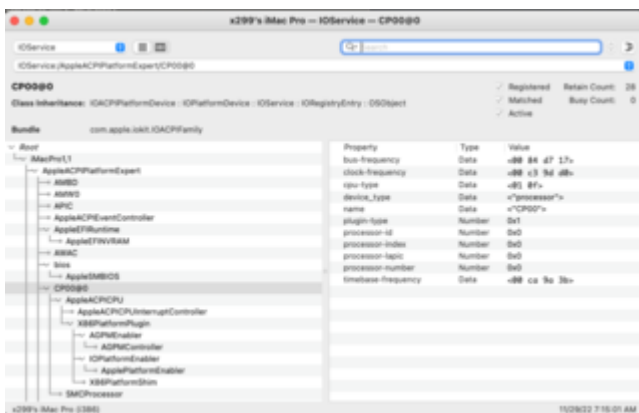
x299's iMac Pro — IOService — CP00@0

IOService

Search

IOService:/AppleACPIPlatformExpert/CP00@0

CP00@0

Class Inheritance: IOACPIPlatformDevice : IOPlatformDevice : IOService : IORegistryEntry : OSObject

Bundle com.apple.iokit.IOACPIFamily

Registered Retain Count: 28
Matched Busy Count: 0
Active

Root
iMacPro1,1
AppleACPIPlatformExpert
AMBD
AMWO
APIC
AppleACPIEventController
AppleEFIRuntime
AppleEFINVRAM
AWAC
bios
AppleSMBIOS
CP00@0
AppleACPICPU
AppleACPICPUInterruptController
X86PlatformPlugin
AGPMEnabler
AGPMController
IOPlatformEnabler
ApplePlatformEnabler
X86PlatformShim
SMCProcessor

| Property | Type | Value |
|---|---|---|
| bus-frequency | Data | <00 84 d7 17> |
| clock-frequency | Data | <00 c3 9d d8> |
| cpu-type | Data | <01 0f> |
| device_type | Data | <"processor"> |
| name | Data | <"CP00"> |
| plugin-type | Number | 0x1 |
| processor-id | Number | 0x0 |
| processor-index | Number | 0x0 |
| processor-lapic | Number | 0x0 |
| processor-number | Number | 0x0 |
| timebase-frequency | Data | <00 ca 9a 3b> |

x299's iMac Pro (i386)

11/29/22 7:15:01 AM